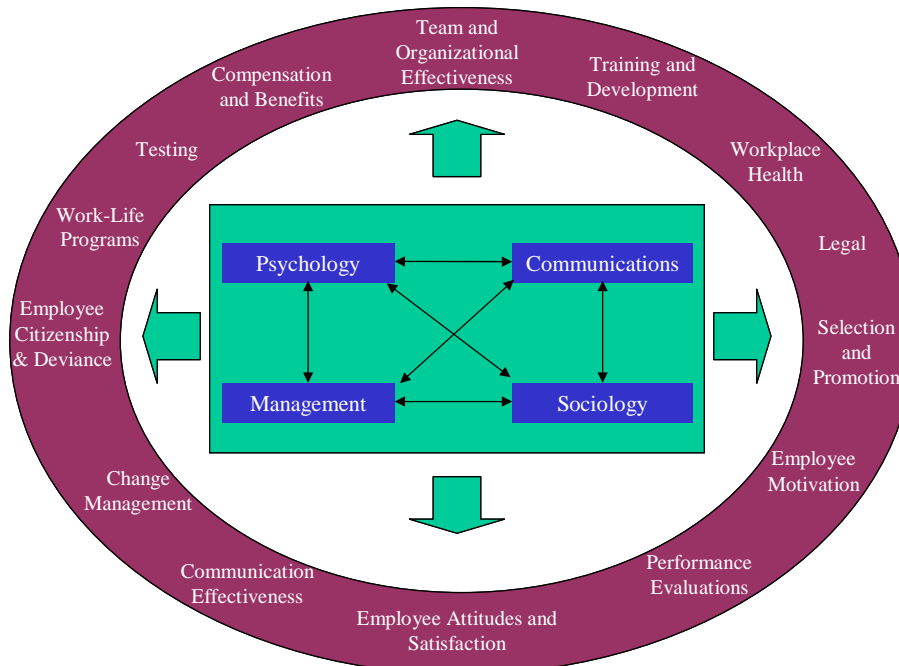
Team and Organizational Effectiveness

Training and Development

Workplace Health

Legal

Selection and Promotion

Employee Motivation

Performance Evaluations

Employee Attitudes and Satisfaction

Communication Effectiveness

Change Management

Employee Citizenship & Deviance

Work-Life Programs

Testing

Compensation and Benefits

Psychology

Communications

Management

Sociology